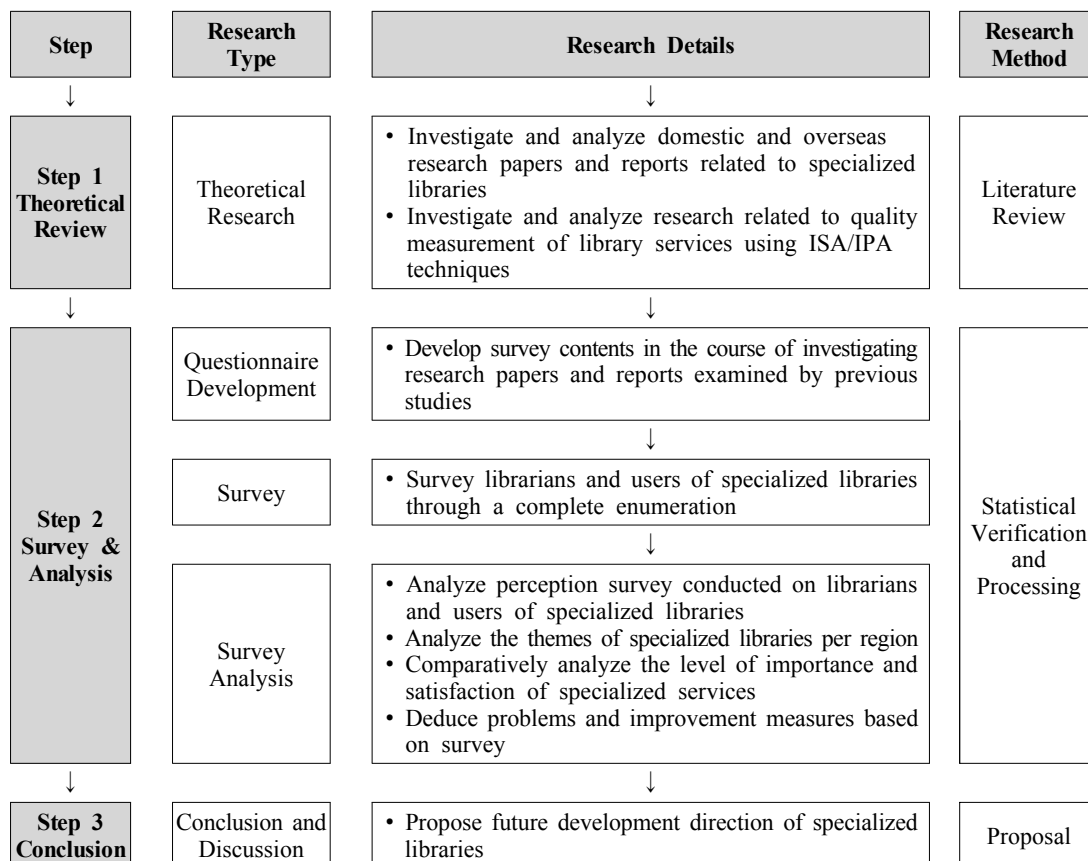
| Step | Research Type | Research Details | Research Method |
|---|---|---|---|
| Step 1 Theoretical Review | Theoretical Research | • Investigate and analyze domestic and overseas research papers and reports related to specialized libraries<br>• Investigate and analyze research related to quality measurement of library services using ISA/IPA techniques | Literature Review |
| Step 2 Survey & Analysis | Questionnaire Development | • Develop survey contents in the course of investigating research papers and reports examined by previous studies | Statistical Verification and Processing |
| | Survey | • Survey librarians and users of specialized libraries through a complete enumeration | |
| | Survey Analysis | • Analyze perception survey conducted on librarians and users of specialized libraries<br>• Analyze the themes of specialized libraries per region<br>• Comparatively analyze the level of importance and satisfaction of specialized services<br>• Deduce problems and improvement measures based on survey | |
| Step 3 Conclusion | Conclusion and Discussion | • Propose future development direction of specialized libraries | Proposal |